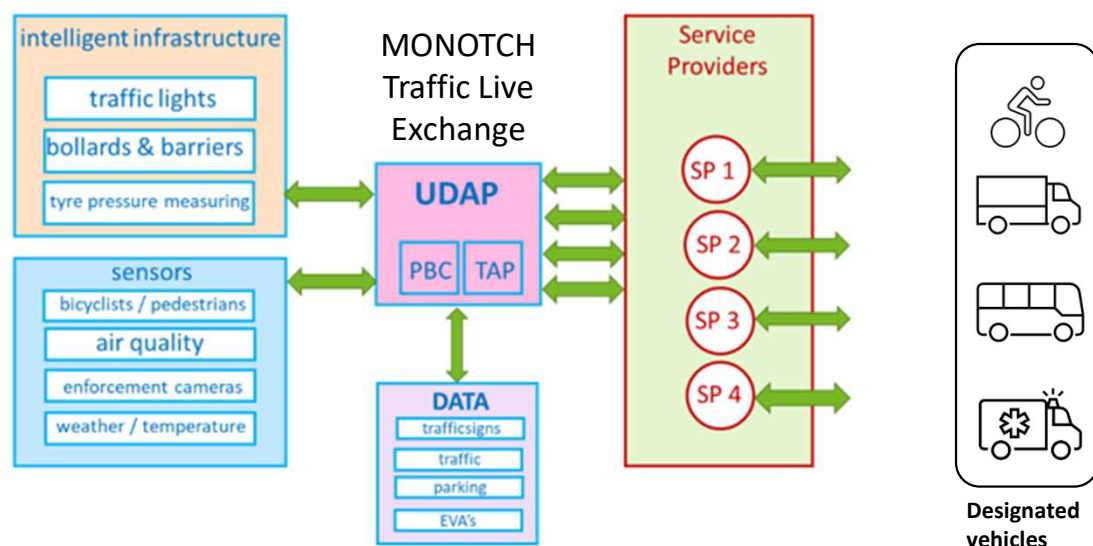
intelligent infrastructure

traffic lights

bollards & barriers

tyre pressure measuring

sensors

bicyclists / pedestrians

air quality

enforcement cameras

weather / temperature

MONOTCH
Traffic Live
Exchange

UDAP

PBC

TAP

DATA

trafficsigns

traffic

parking

EVA's

Service
Providers

SP 1

SP 2

SP 3

SP 4

Designated
vehicles